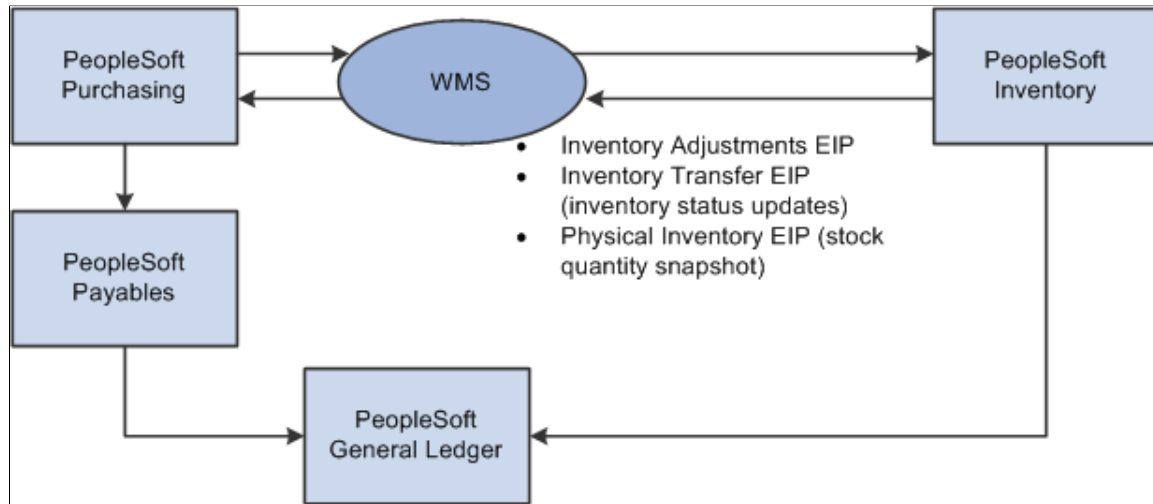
PeopleSoft Purchasing

WMS

PeopleSoft Inventory

- Inventory Adjustments EIP
- Inventory Transfer EIP (inventory status updates)
- Physical Inventory EIP (stock quantity snapshot)

PeopleSoft Payables

PeopleSoft General Ledger